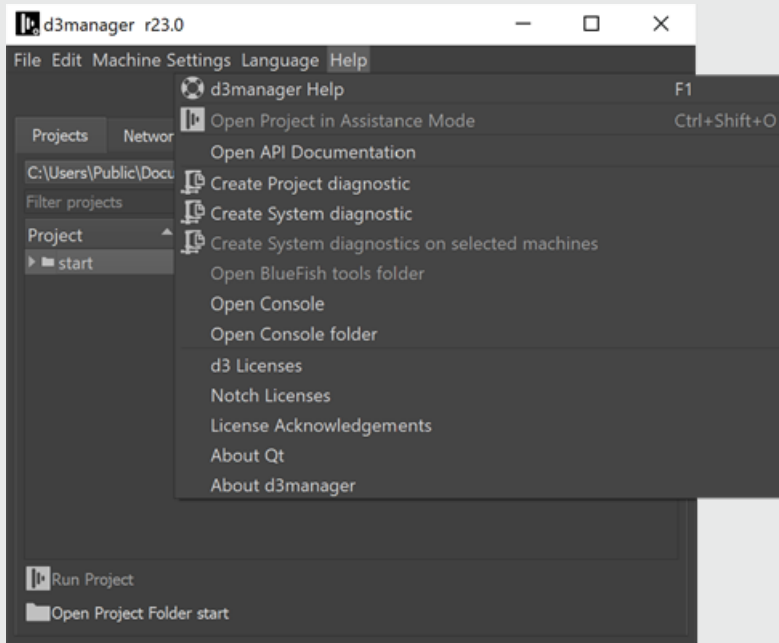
d3manager r23.0

File Edit Machine Settings Language Help

Projects Networ

C:\Users\Public\Docu

Filter projects

Project

start

d3manager Help F1
Open Project in Assistance Mode Ctrl+Shift+O
Open API Documentation
Create Project diagnostic
Create System diagnostic
Create System diagnostics on selected machines
Open BlueFish tools folder
Open Console
Open Console folder
d3 Licenses
Notch Licenses
License Acknowledgements
About Qt
About d3manager

Run Project

Open Project Folder start